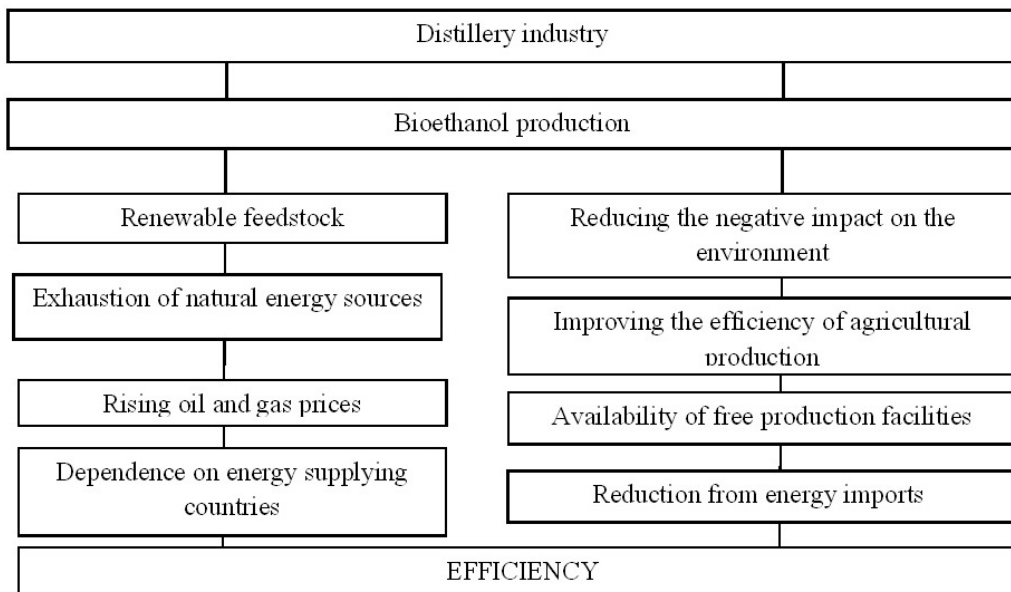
Distillery industry

Bioethanol production

Renewable feedstock

Exhaustion of natural energy sources

Rising oil and gas prices

Dependence on energy supplying countries

Reducing the negative impact on the environment

Improving the efficiency of agricultural production

Availability of free production facilities

Reduction from energy imports

EFFICIENCY